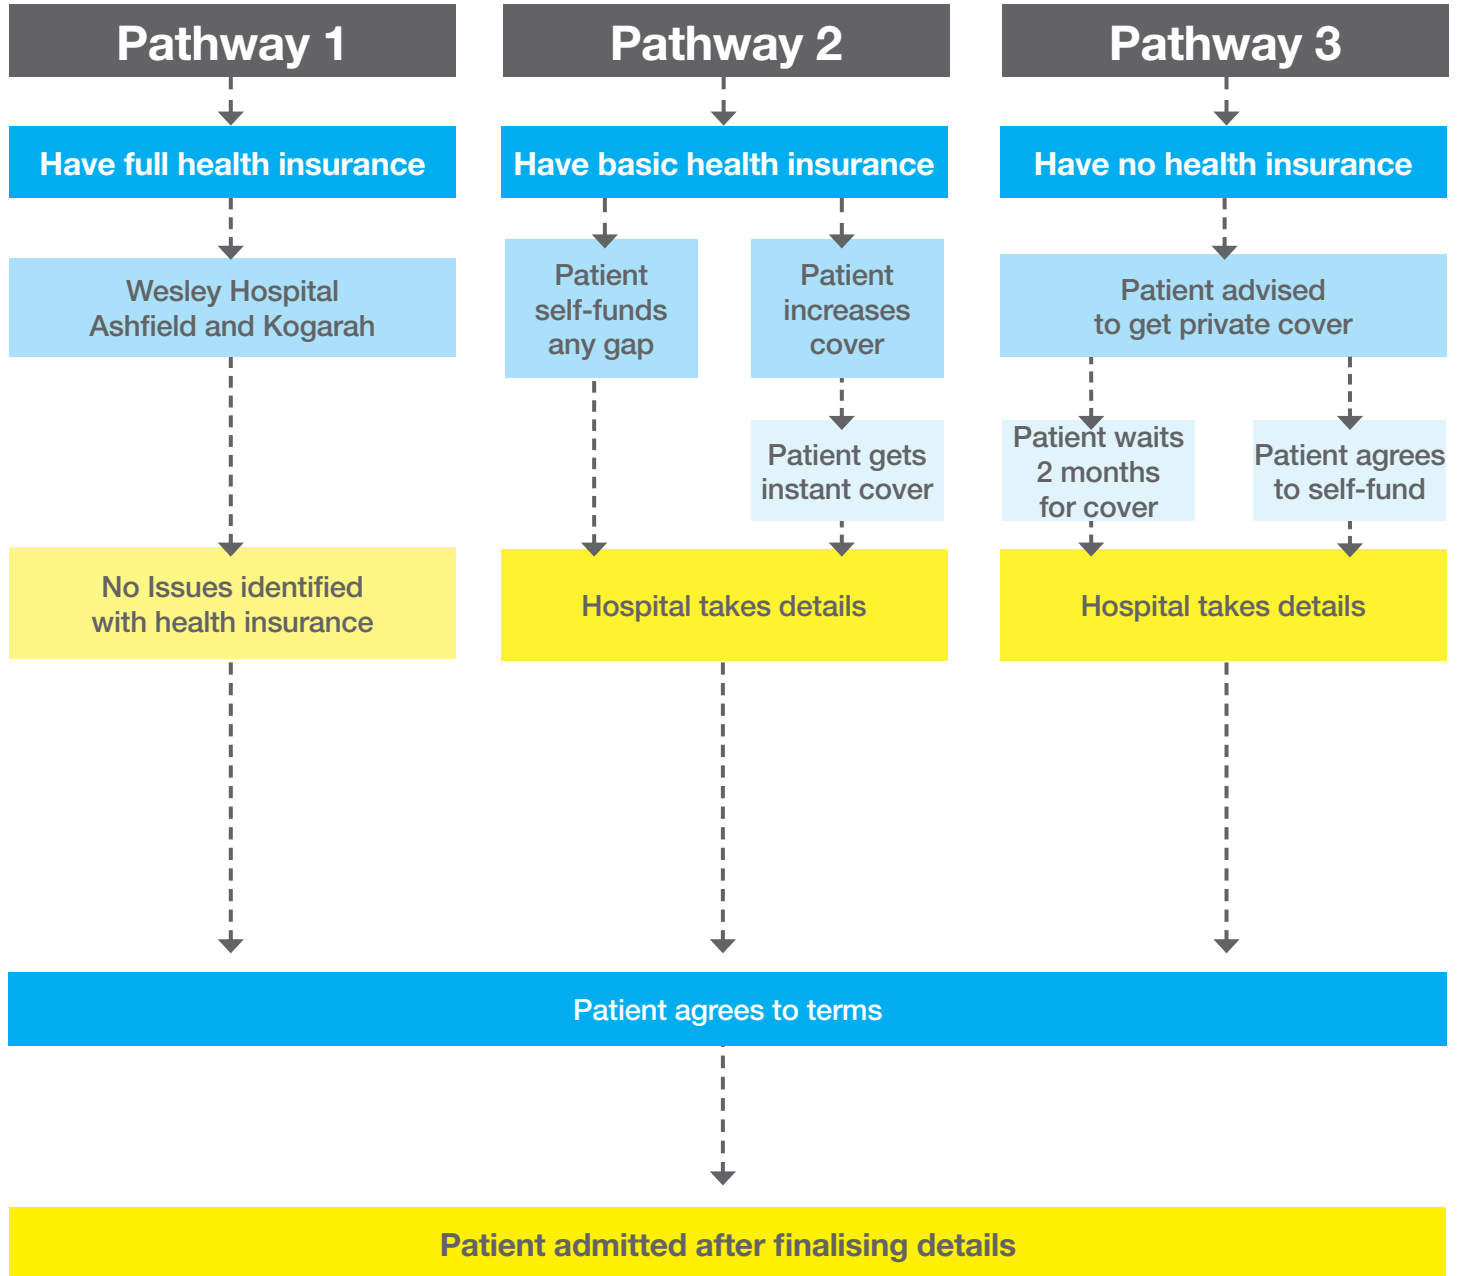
Pathway 1

Have full health insurance

Wesley Hospital Ashfield and Kogarah

No Issues identified with health insurance

Pathway 2

Have basic health insurance

Patient self-funds any gap

Patient increases cover

Patient gets instant cover

Hospital takes details

Pathway 3

Have no health insurance

Patient advised to get private cover

Patient waits 2 months for cover

Patient agrees to self-fund

Hospital takes details

Patient agrees to terms

Patient admitted after finalising details